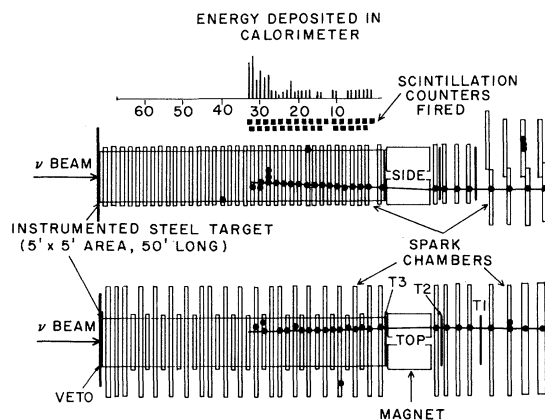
ENERGY DEPOSITED IN CALORIMETER

60 50 40 30 20 10

SCINTILLATION COUNTERS FIRED

$\nu$ BEAM

SIDE

INSTRUMENTED STEEL TARGET (5' x 5' AREA, 50' LONG)

SPARK CHAMBERS

T3 T2 T1

$\nu$ BEAM

TOP

VETO

MAGNET